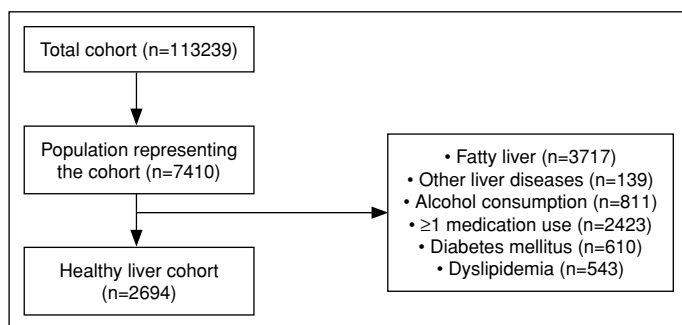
Total cohort (n=113239)

Population representing the cohort (n=7410)

• Fatty liver (n=3717)
• Other liver diseases (n=139)
• Alcohol consumption (n=811)
• ≥1 medication use (n=2423)
• Diabetes mellitus (n=610)
• Dyslipidemia (n=543)

Healthy liver cohort (n=2694)